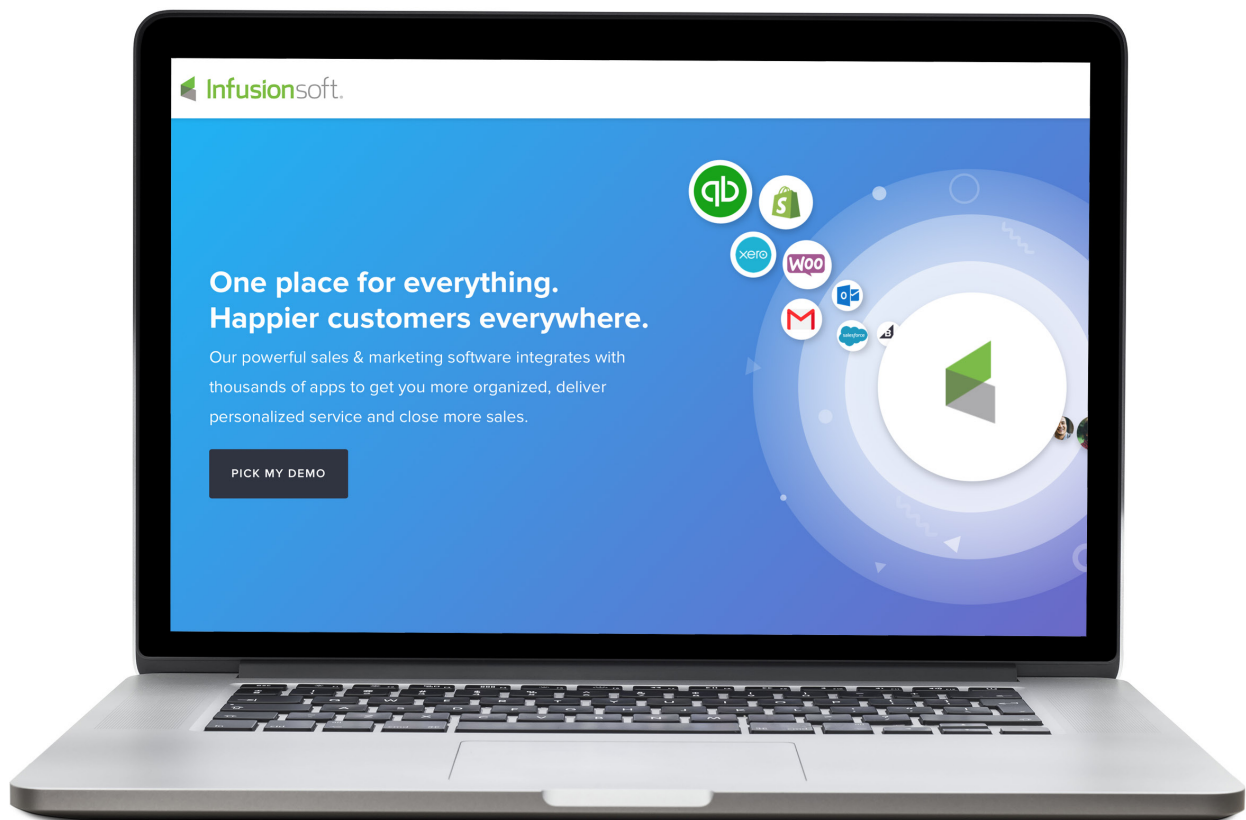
Infusionsoft.

One place for everything.
Happier customers everywhere.

Our powerful sales & marketing software integrates with thousands of apps to get you more organized, deliver personalized service and close more sales.

PICK MY DEMO

xero

WOO

salesforce